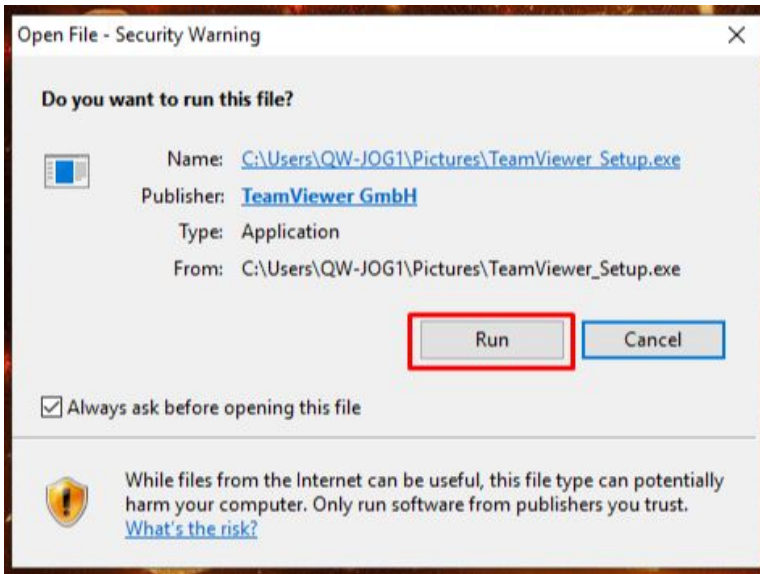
Open File - Security Warning

Do you want to run this file?

Name: C:\Users\QW-JOG1\Pictures\TeamViewer_Setup.exe
Publisher: TeamViewer GmbH
Type: Application
From: C:\Users\QW-JOG1\Pictures\TeamViewer_Setup.exe

Run
Cancel

Always ask before opening this file

While files from the Internet can be useful, this file type can potentially harm your computer. Only run software from publishers you trust. What's the risk?